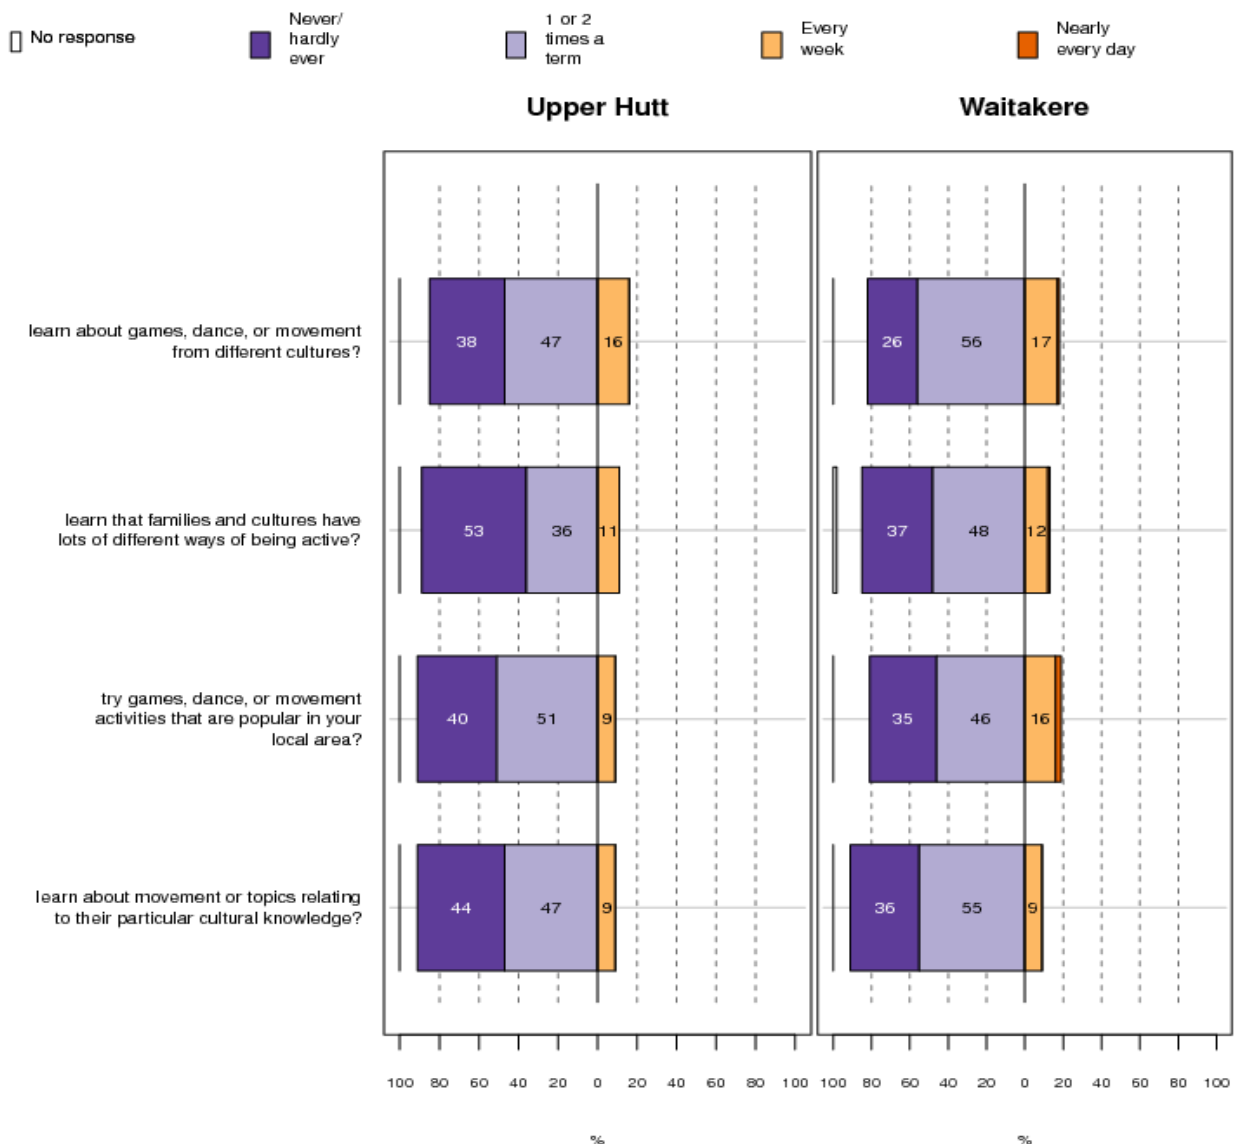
No response

Never/ hardly ever

1 or 2 times a term

Every week

Nearly every day

Upper Hutt

Waitakere

learn about games, dance, or movement from different cultures?

learn that families and cultures have lots of different ways of being active?

try games, dance, or movement activities that are popular in your local area?

learn about movement or topics relating to their particular cultural knowledge?

38 47 16

53 36 11

40 51 9

44 47 9

26 56 17

37 48 12

35 46 16

36 55 9

100 80 60 40 20 0 20 40 60 80 100

100 80 60 40 20 0 20 40 60 80 100

%

%